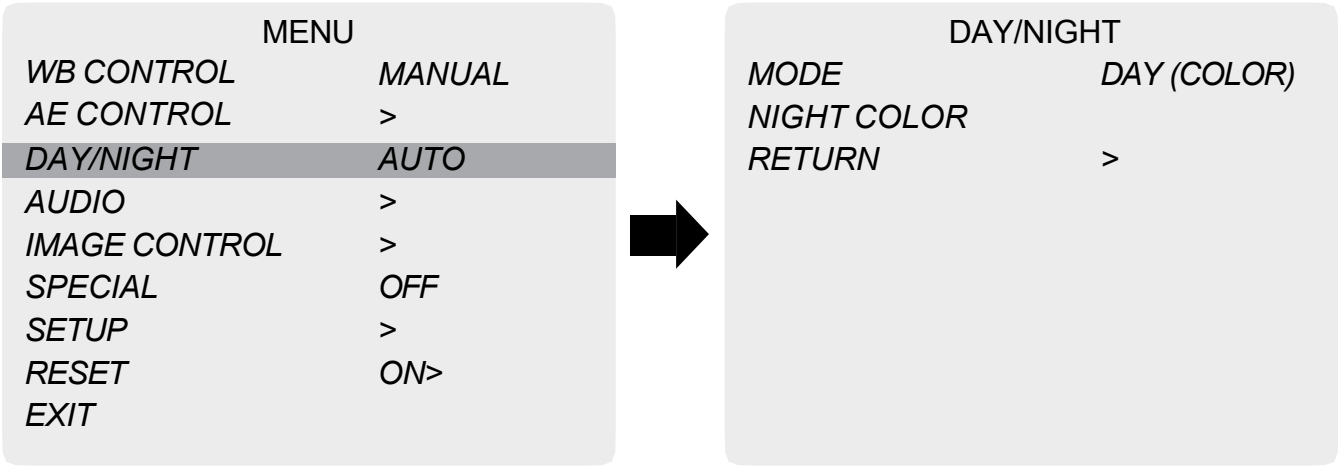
MENU

| | |
|---|---|
| WB CONTROL | MANUAL |
| AE CONTROL | > |
| DAY/NIGHT | AUTO |
| AUDIO | > |
| IMAGE CONTROL | > |
| SPECIAL | OFF |
| SETUP | > |
| RESET | ON> |
| EXIT | |

DAY/NIGHT

| | |
|---|---|
| MODE | DAY (COLOR) |
| NIGHT COLOR | |
| RETURN | > |